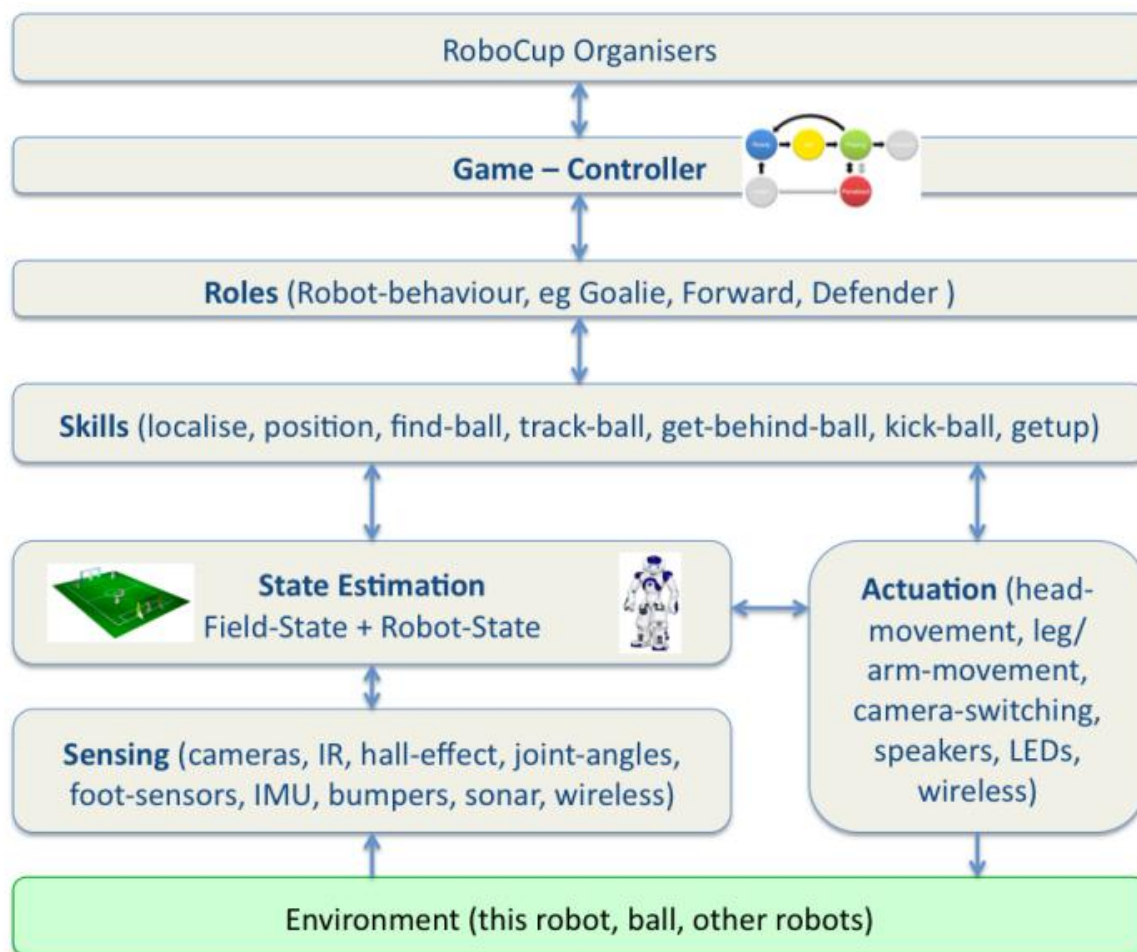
RoboCup Organisers

Game – Controller

Roles (Robot-behaviour, eg Goalie, Forward, Defender )

Skills (localise, position, find-ball, track-ball, get-behind-ball, kick-ball, getup)

State Estimation
Field-State + Robot-State

Actuation (head-movement, leg/arm-movement, camera-switching, speakers, LEDs, wireless)

Sensing (cameras, IR, hall-effect, joint-angles, foot-sensors, IMU, bumpers, sonar, wireless)

Environment (this robot, ball, other robots)